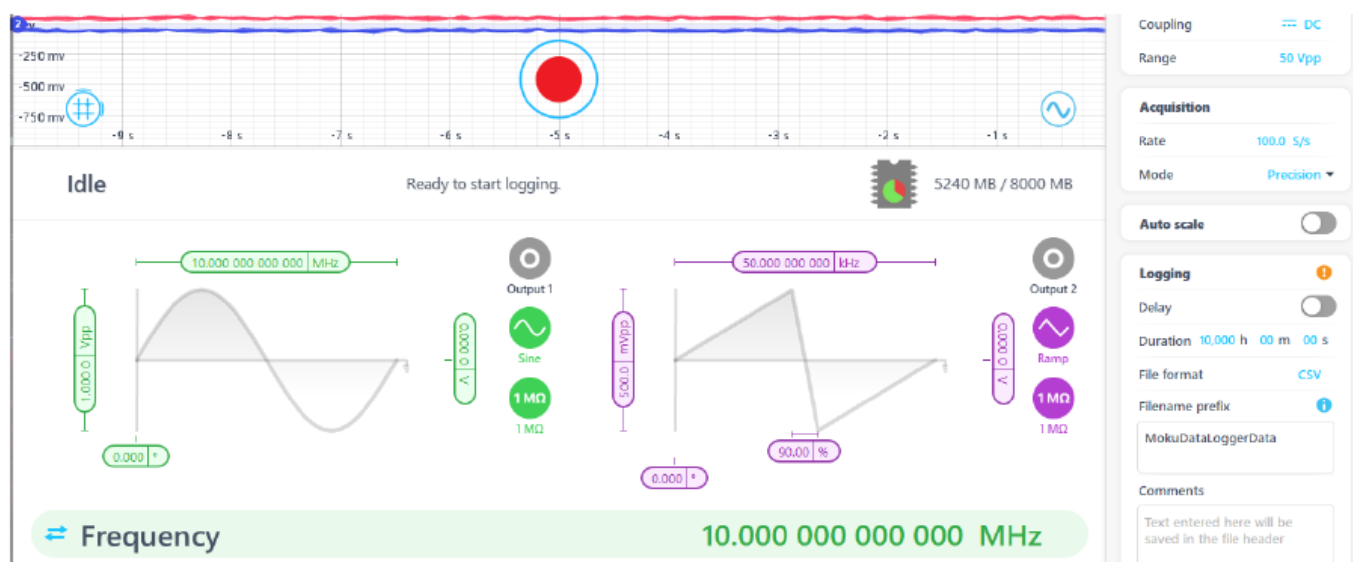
2 V
-250 mV
-500 mV
-750 mV
-9 s
-8 s
-7 s
-6 s
-5 s
-4 s
-3 s
-2 s
-1 s

Idle

Ready to start logging.

5240 MB / 8000 MB

10.000 000 000 000 MHz

1.000 0 Vpp

0.000 °

Output 1

0.000 0 V

Sine

1 MΩ

1 MΩ

50.000 000 000 kHz

500.0 mVpp

0.000 °

90.00 %

Output 2

0.000 0 V

Ramp

1 MΩ

1 MΩ

Frequency

10.000 000 000 000 MHz

Coupling DC
Range 50 Vpp

Acquisition
Rate 100.0 S/s
Mode Precision

Auto scale

Logging
Delay
Duration 10,000 h 00 m 00 s
File format CSV
Filename prefix
MokuDataLoggerData
Comments
Text entered here will be saved in the file header